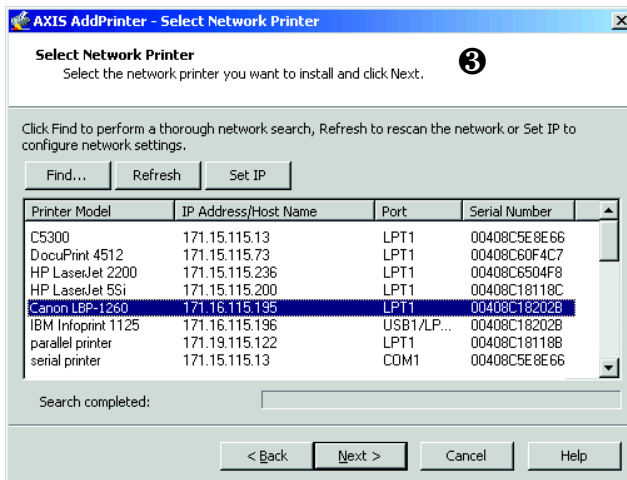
AXIS AddPrinter - Select Network Printer

Select Network Printer
Select the network printer you want to install and click Next.

❸

Click Find to perform a thorough network search, Refresh to rescan the network or Set IP to configure network settings.

Find... Refresh Set IP

| Printer Model | IP Address/Host Name | Port | Serial Number |
|---|---|---|---|
| C5300 | 171.15.115.13 | LPT1 | 00408C5E8E66 |
| DocuPrint 4512 | 171.15.115.73 | LPT1 | 00408C60F4C7 |
| HP LaserJet 2200 | 171.15.115.236 | LPT1 | 00408C6504F8 |
| HP LaserJet 5Si | 171.15.115.200 | LPT1 | 00408C18118C |
| Canon LBP-1260 | 171.16.115.195 | LPT1 | 00408C18202B |
| IBM Infoprint 1125 | 171.16.115.196 | USB1/LP... | 00408C18202B |
| parallel printer | 171.19.115.122 | LPT1 | 00408C18118B |
| serial printer | 171.15.115.13 | COM1 | 00408C5E8E66 |

Search completed:

< Back Next > Cancel Help